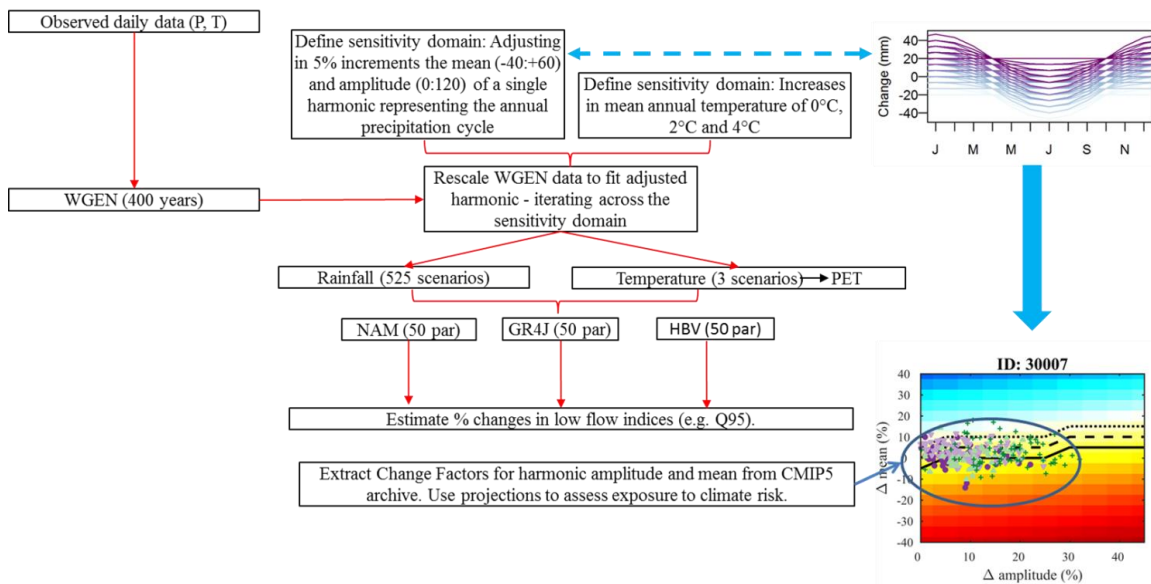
Observed daily data (P, T)

Define sensitivity domain: Adjusting in 5% increments the mean (-40:+60) and amplitude (0:120) of a single harmonic representing the annual precipitation cycle

Define sensitivity domain: Increases in mean annual temperature of 0°C, 2°C and 4°C

Change (mm)
40
20
0
-20
-40
J M M J S N

WGEN (400 years)

Rescale WGEN data to fit adjusted harmonic - iterating across the sensitivity domain

Rainfall (525 scenarios)

Temperature (3 scenarios) PET

NAM (50 par)

GR4J (50 par)

HBV (50 par)

Estimate % changes in low flow indices (e.g. Q95).

Extract Change Factors for harmonic amplitude and mean from CMIP5 archive. Use projections to assess exposure to climate risk.

ID: 30007
40
30
20
10
0
-10
-20
-30
-40
Δ mean (%)
0 10 20 30 40
Δ amplitude (%)